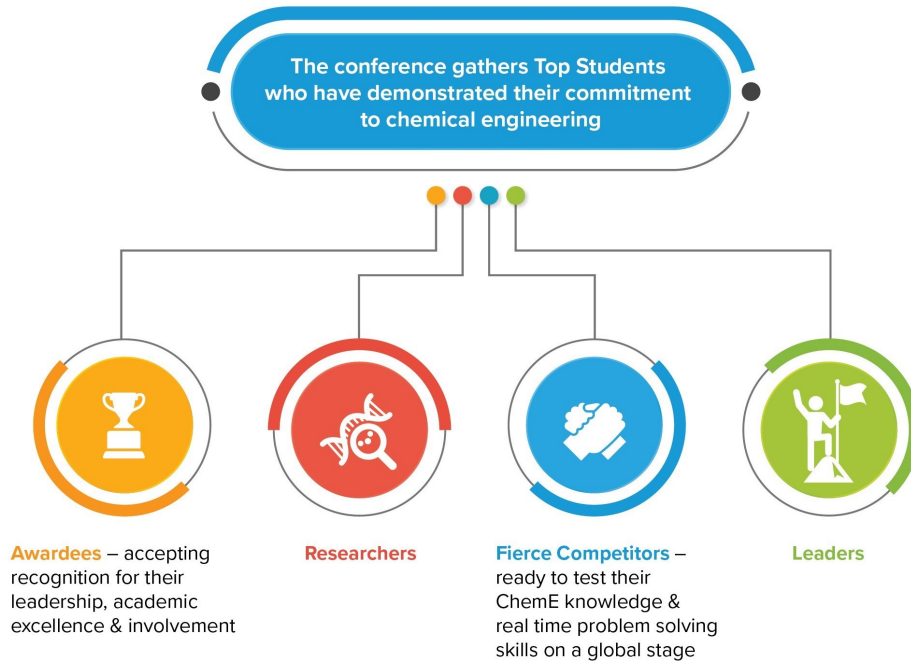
The conference gathers Top Students who have demonstrated their commitment to chemical engineering

Awardees – accepting recognition for their leadership, academic excellence & involvement

Researchers

Fierce Competitors – ready to test their ChemE knowledge & real time problem solving skills on a global stage

Leaders